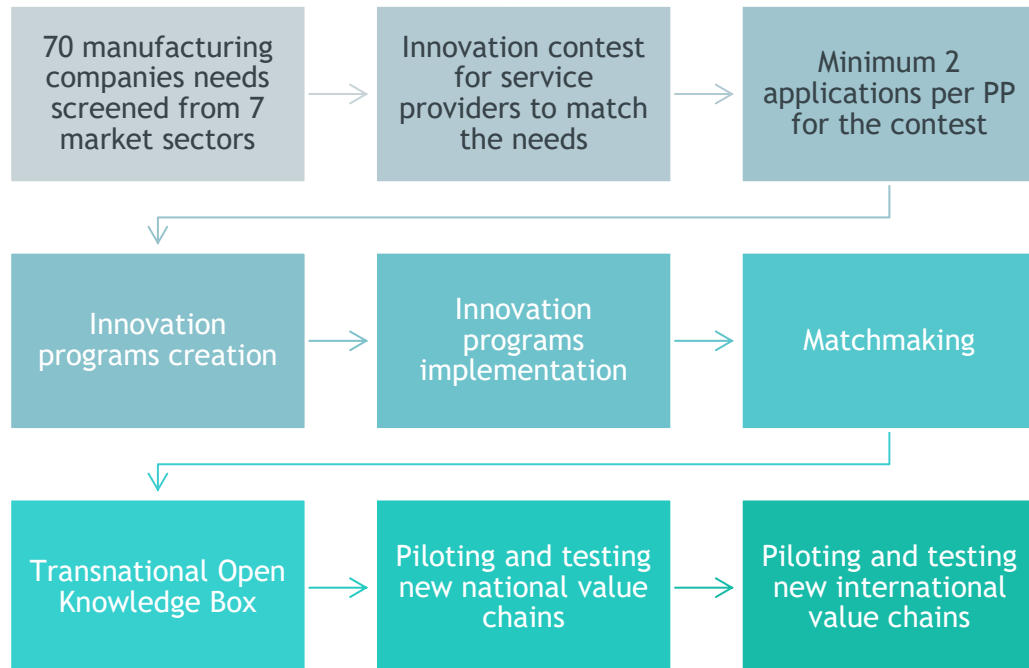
70 manufacturing companies needs screened from 7 market sectors

Innovation contest for service providers to match the needs

Minimum 2 applications per PP for the contest

Innovation programs creation

Innovation programs implementation

Matchmaking

Transnational Open Knowledge Box

Piloting and testing new national value chains

Piloting and testing new international value chains